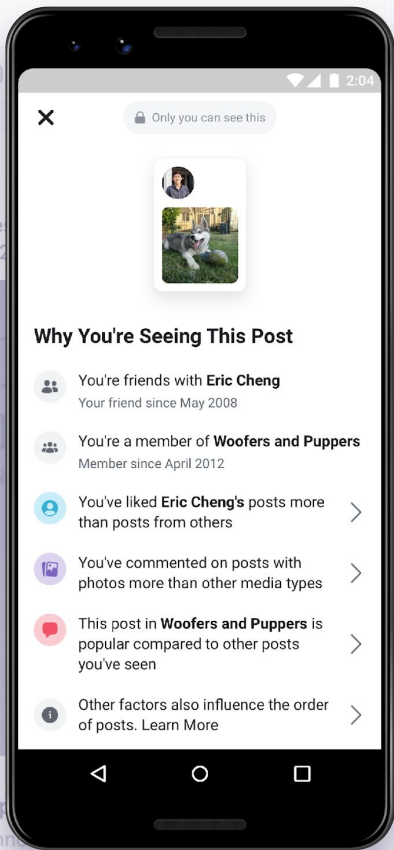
2:04

Only you can see this

Why You're Seeing This Post

You're friends with **Eric Cheng**
Your friend since May 2008

You're a member of **Woofers and Puppers**
Member since April 2012

You've liked **Eric Cheng's** posts more than posts from others

You've commented on posts with photos more than other media types

This post in **Woofers and Puppers** is popular compared to other posts you've seen

Other factors also influence the order of posts. Learn More